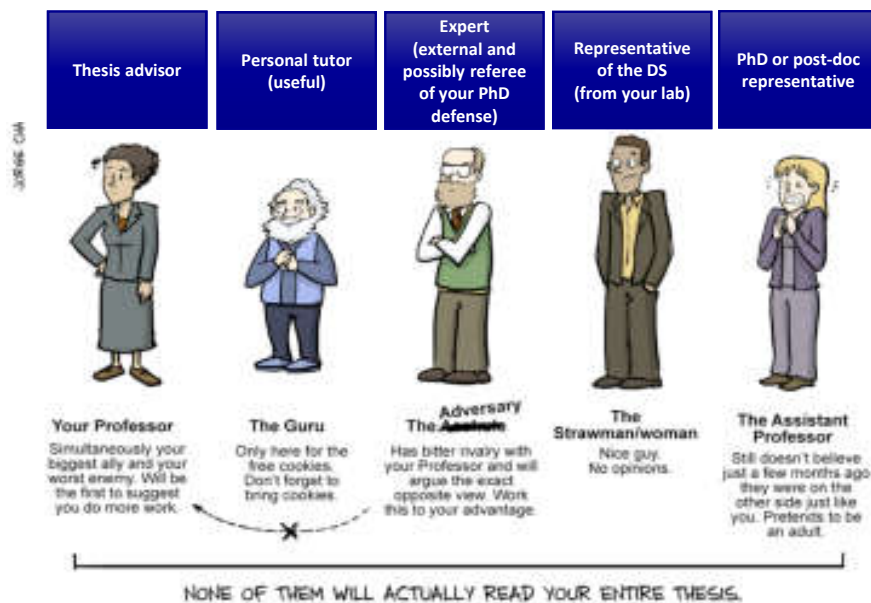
Thesis advisor

Personal tutor (useful)

Expert (external and possibly referee of your PhD defense)

Representative of the DS (from your lab)

PhD or post-doc representative

JORGE CHAM

Your Professor
Simultaneously your biggest ally and your worst enemy. Will be the first to suggest you do more work.

The Guru
Only here for the free cookies. Don't forget to bring cookies.

The Adversary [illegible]
Has bitter rivalry with your Professor and will argue the exact opposite view. Work this to your advantage.

The Strawman/woman
Nice guy. No opinions.

The Assistant Professor
Still doesn't believe just a few months ago they were on the other side just like you. Pretends to be an adult.

NONE OF THEM WILL ACTUALLY READ YOUR ENTIRE THESIS.